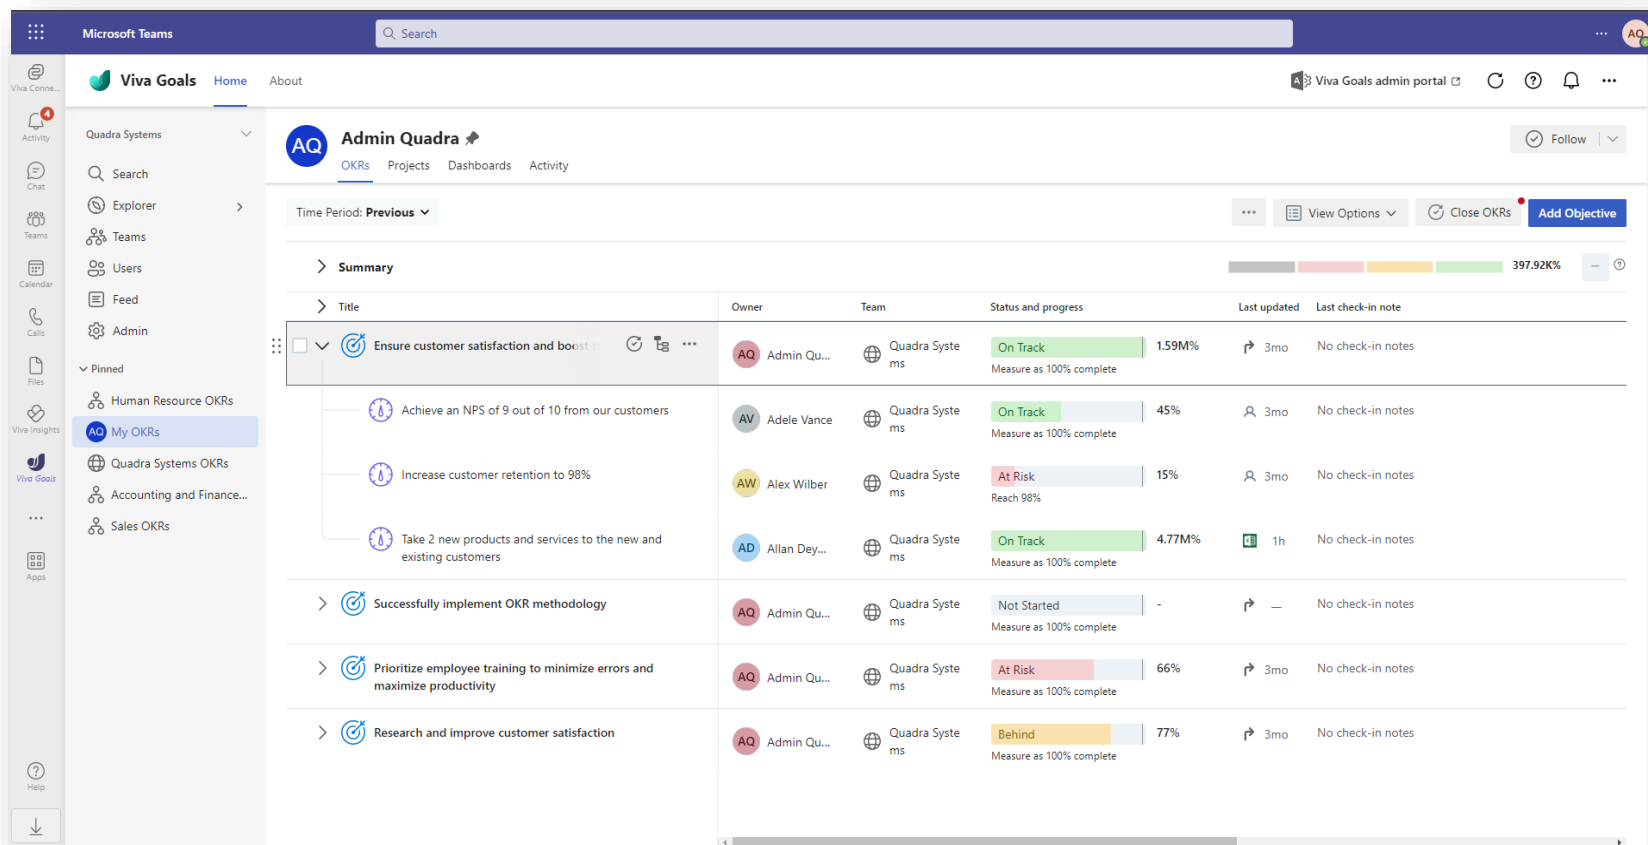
Microsoft Teams

Search

Viva Conne...

4
Activity

Chat

Teams

Calendar

Calls

Files

Viva Insights

Viva Goals

...

Apps

Help

Viva Goals Home About

Viva Goals admin portal

Quadra Systems

Search

Explorer

Teams

Users

Feed

Admin

Pinned

Human Resource OKRs

My OKRs

Quadra Systems OKRs

Accounting and Finance...

Sales OKRs

AQ Admin Quadra

OKRs Projects Dashboards Activity

Follow

Time Period: Previous

View Options

Close OKRs

Add Objective

Summary

397.92K%

| Title | Owner | Team | Status and progress | | Last updated | Last check-in note |
|---|---|---|---|---|---|---|
| Ensure customer satisfaction and boost | AQ Admin Qu... | Quadra Systems | On Track Measure as 100% complete | 1.59M% | 3mo | No check-in notes |
| Achieve an NPS of 9 out of 10 from our customers | AV Adele Vance | Quadra Systems | On Track Measure as 100% complete | 45% | 3mo | No check-in notes |
| Increase customer retention to 98% | AW Alex Wilber | Quadra Systems | At Risk Reach 98% | 15% | 3mo | No check-in notes |
| Take 2 new products and services to the new and existing customers | AD Allan Dey... | Quadra Systems | On Track Measure as 100% complete | 4.77M% | 1h | No check-in notes |
| Successfully implement OKR methodology | AQ Admin Qu... | Quadra Systems | Not Started Measure as 100% complete | - | — | No check-in notes |
| Prioritize employee training to minimize errors and maximize productivity | AQ Admin Qu... | Quadra Systems | At Risk Measure as 100% complete | 66% | 3mo | No check-in notes |
| Research and improve customer satisfaction | AQ Admin Qu... | Quadra Systems | Behind Measure as 100% complete | 77% | 3mo | No check-in notes |